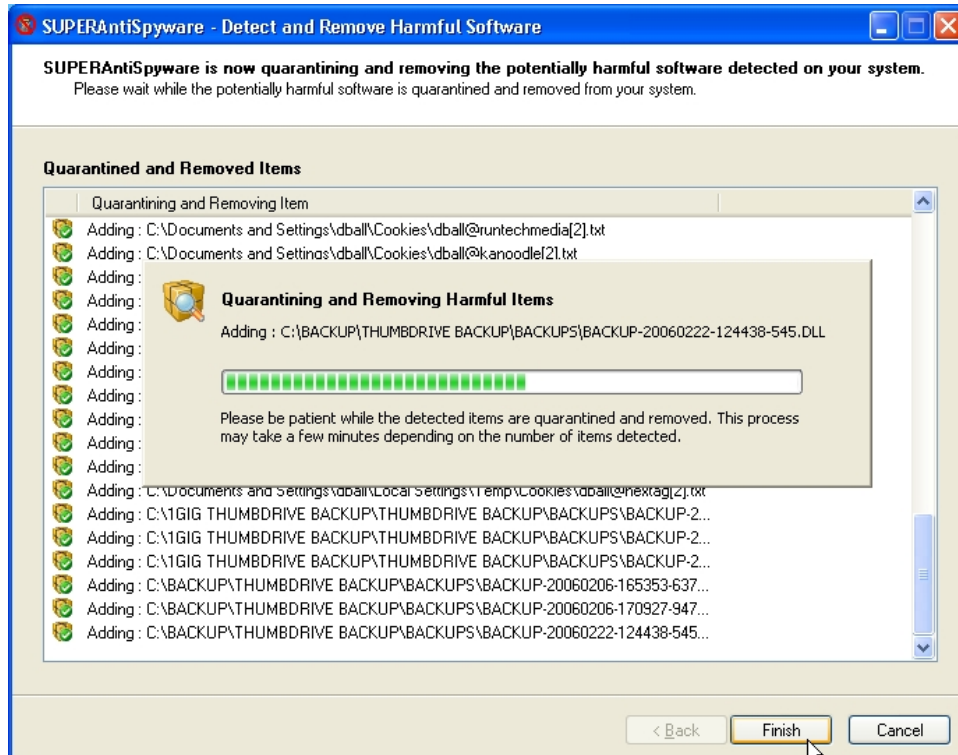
SUPERAntiSpyware - Detect and Remove Harmful Software

SUPERAntiSpyware is now quarantining and removing the potentially harmful software detected on your system.
Please wait while the potentially harmful software is quarantined and removed from your system.

Quarantined and Removed Items

Quarantining and Removing Item
Adding : C:\Documents and Settings\dball\Cookies\dball@runtechmedia[2].txt
Adding : C:\Documents and Settings\dball\Cookies\dball@kanoodle[2].txt
Adding :
Adding :
Adding :
Adding :
Adding :
Adding :
Adding :
Adding :
Adding :
Adding : C:\Documents and Settings\dball\Local Settings\Temp\Cookies\dball@nextag[2].txt
Adding : C:\1GIG THUMBDRIVE BACKUP\THUMBDRIVE BACKUP\BACKUPS\BACKUP-2...
Adding : C:\1GIG THUMBDRIVE BACKUP\THUMBDRIVE BACKUP\BACKUPS\BACKUP-2...
Adding : C:\1GIG THUMBDRIVE BACKUP\THUMBDRIVE BACKUP\BACKUPS\BACKUP-2...
Adding : C:\BACKUP\THUMBDRIVE BACKUP\BACKUPS\BACKUP-20060206-165353-637...
Adding : C:\BACKUP\THUMBDRIVE BACKUP\BACKUPS\BACKUP-20060206-170927-947...
Adding : C:\BACKUP\THUMBDRIVE BACKUP\BACKUPS\BACKUP-20060222-124438-545...

Quarantining and Removing Harmful Items
Adding : C:\BACKUP\THUMBDRIVE BACKUP\BACKUPS\BACKUP-20060222-124438-545.DLL

Please be patient while the detected items are quarantined and removed. This process may take a few minutes depending on the number of items detected.

< Back
Finish
Cancel